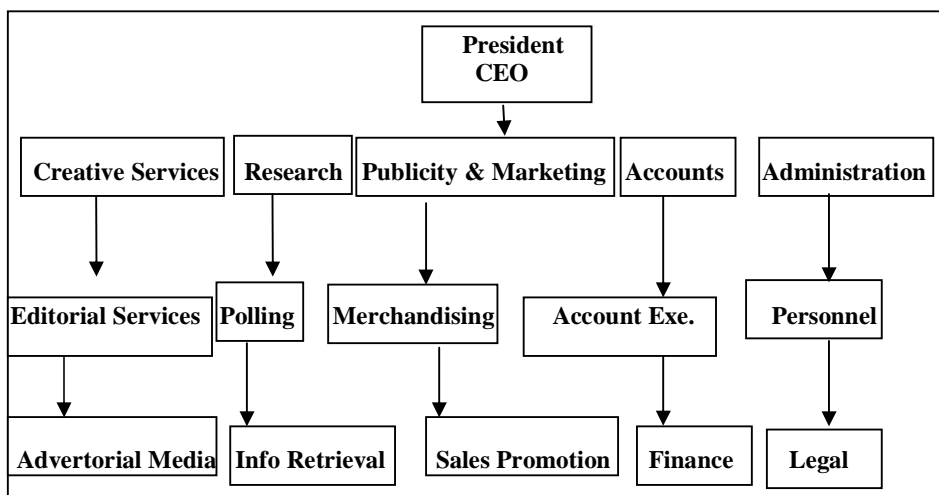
President
CEO

Creative Services

Research

Publicity & Marketing

Accounts

Administration

Editorial Services

Polling

Merchandising

Account Exe.

Personnel

Advertorial Media

Info Retrieval

Sales Promotion

Finance

Legal